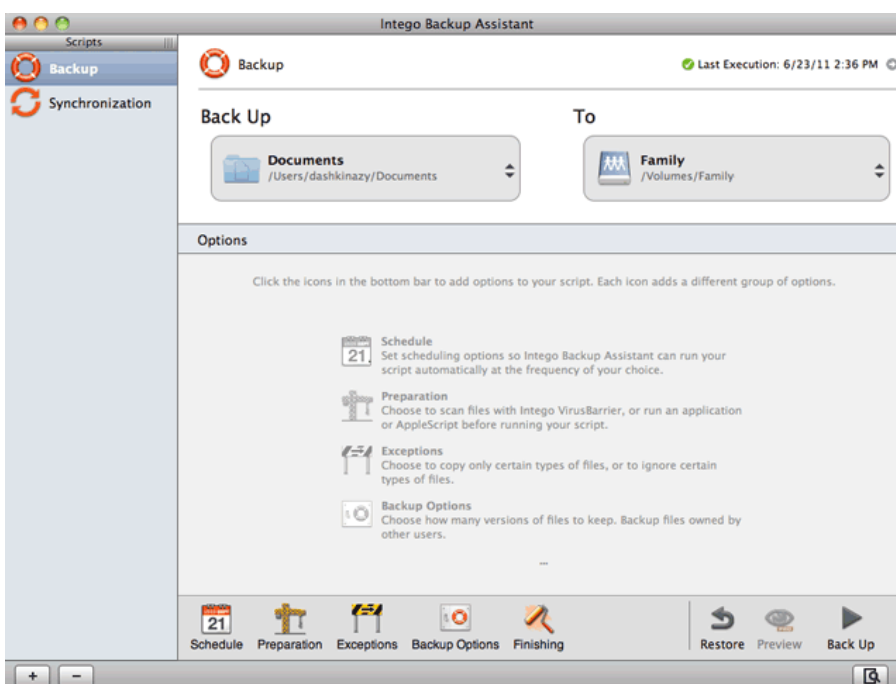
Intego Backup Assistant

Scripts

Backup

Synchronization

Backup

Last Execution: 6/23/11 2:36 PM

Back Up

To

Documents
/Users/dashkinazy/Documents

Family
/Volumes/Family

Options

Click the icons in the bottom bar to add options to your script. Each icon adds a different group of options.

21

Schedule
Set scheduling options so Intego Backup Assistant can run your script automatically at the frequency of your choice.

Preparation
Choose to scan files with Intego VirusBarrier, or run an application or AppleScript before running your script.

Exceptions
Choose to copy only certain types of files, or to ignore certain types of files.

Backup Options
Choose how many versions of files to keep. Backup files owned by other users.

...

21

Schedule

Preparation

Exceptions

Backup Options

Finishing

Restore

Preview

Back Up

+

−